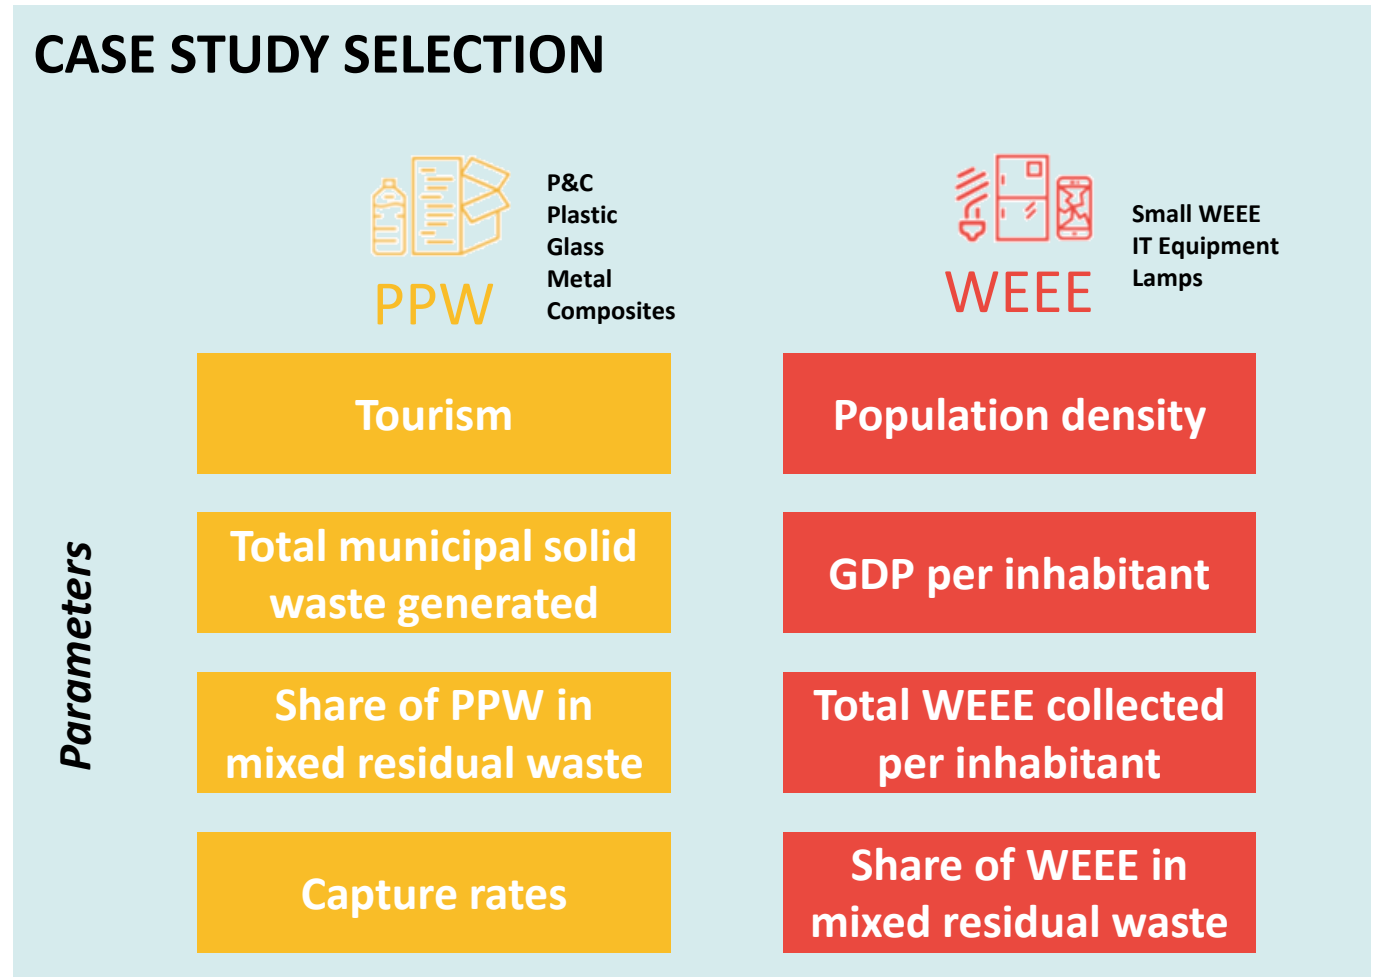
CASE STUDY SELECTION

PPW

P&C
Plastic
Glass
Metal
Composites

WEEE

Small WEEE
IT Equipment
Lamps

Parameters

Tourism

Total municipal solid waste generated

Share of PPW in mixed residual waste

Capture rates

Population density

GDP per inhabitant

Total WEEE collected per inhabitant

Share of WEEE in mixed residual waste